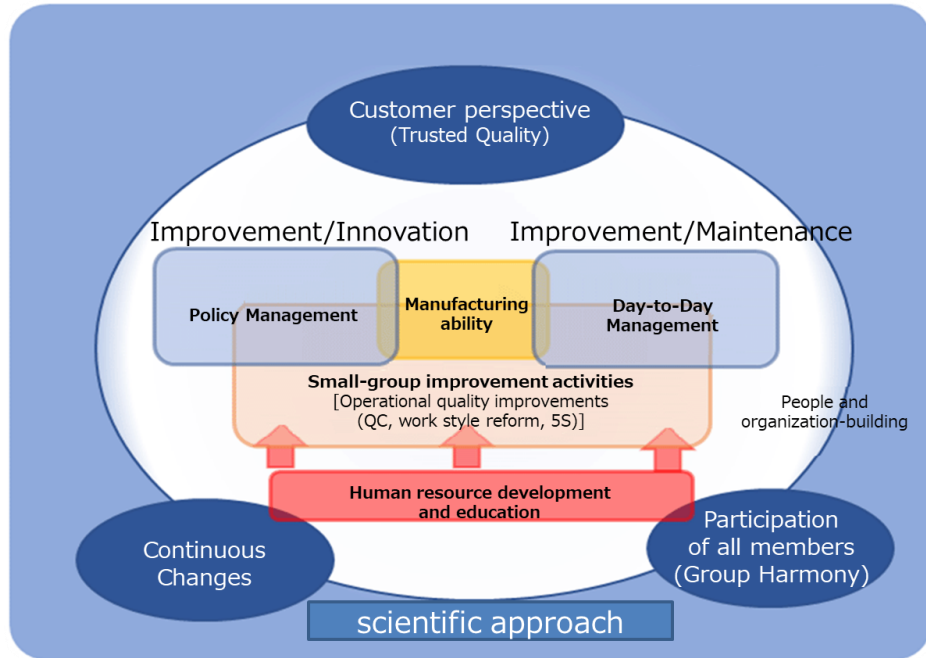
Customer perspective
(Trusted Quality)

Improvement/Innovation

Improvement/Maintenance

Policy Management

Manufacturing ability

Day-to-Day Management

Small-group improvement activities
[Operational quality improvements (QC, work style reform, 5S)]

People and organization-building

Human resource development and education

Continuous Changes

Participation of all members (Group Harmony)

scientific approach